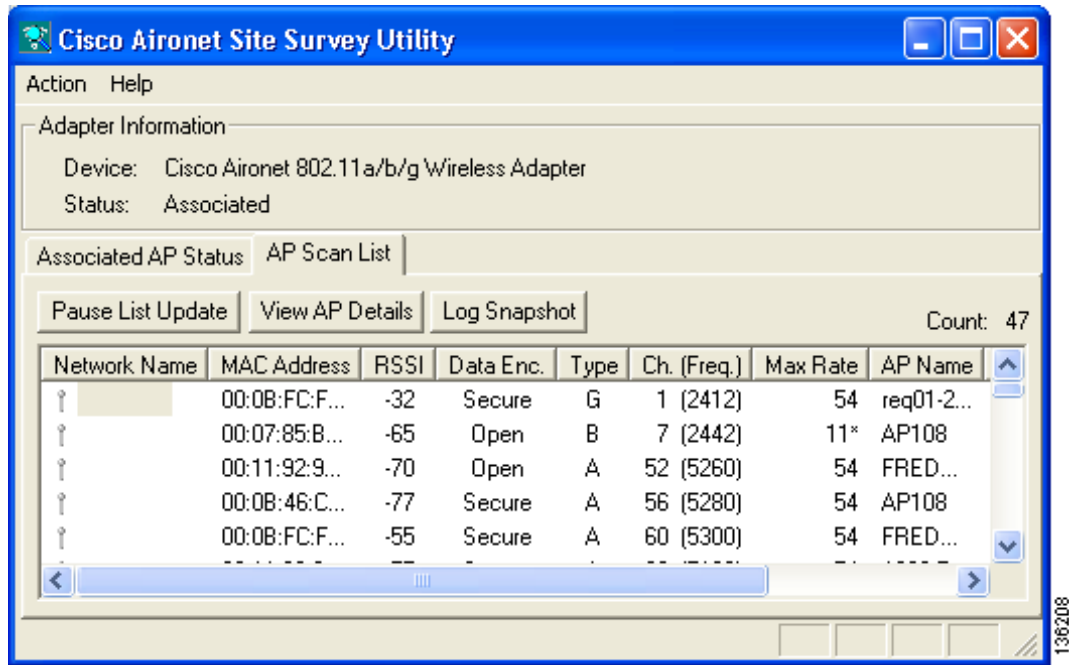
Cisco Aironet Site Survey Utility

Action Help

Adapter Information

Device: Cisco Aironet 802.11a/b/g Wireless Adapter

Status: Associated

Associated AP Status | AP Scan List

Pause List Update | View AP Details | Log Snapshot

Count: 47

| Network Name | MAC Address | RSSI | Data Enc. | Type | Ch. (Freq.) | Max Rate | AP Name |
|---|---|---|---|---|---|---|---|
| | 00:0B:FC:F... | -32 | Secure | G | 1 (2412) | 54 | req01-2... |
| | 00:07:85:B... | -65 | Open | B | 7 (2442) | 11* | AP108 |
| | 00:11:92:9... | -70 | Open | A | 52 (5260) | 54 | FRED... |
| | 00:0B:46:C... | -77 | Secure | A | 56 (5280) | 54 | AP108 |
| | 00:0B:FC:F... | -55 | Secure | A | 60 (5300) | 54 | FRED... |

136208